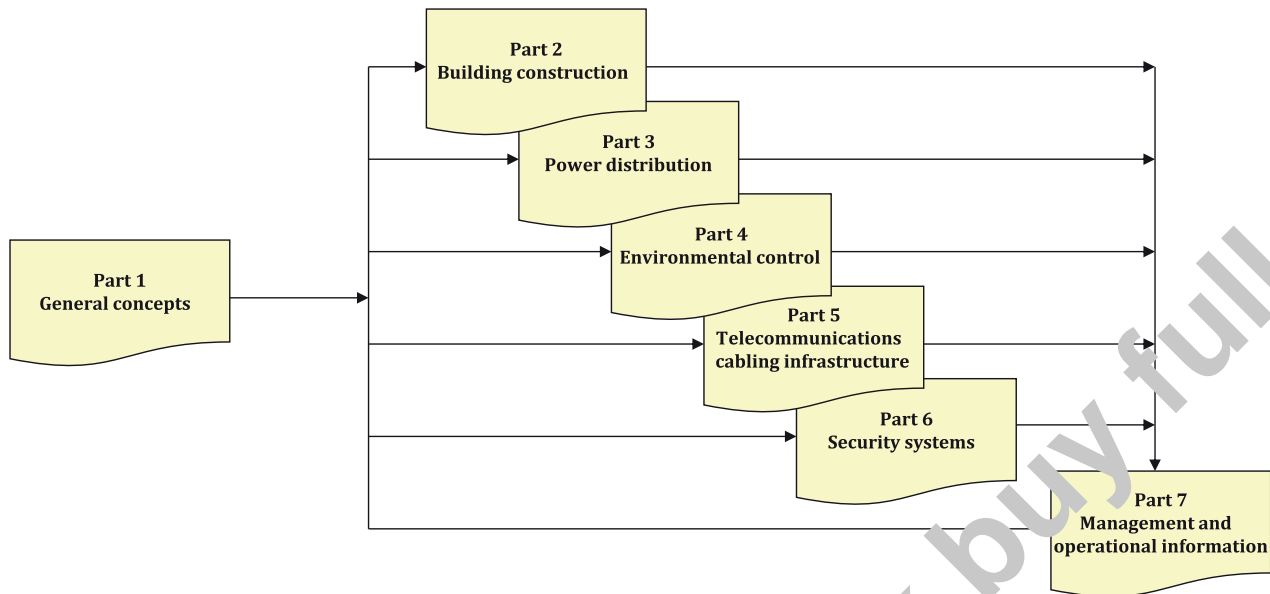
Part 2
Building construction

Part 3
Power distribution

Part 1
General concepts

Part 4
Environmental control

Part 5
Telecommunications cabling infrastructure

Part 6
Security systems

Part 7
Management and operational information

buy full